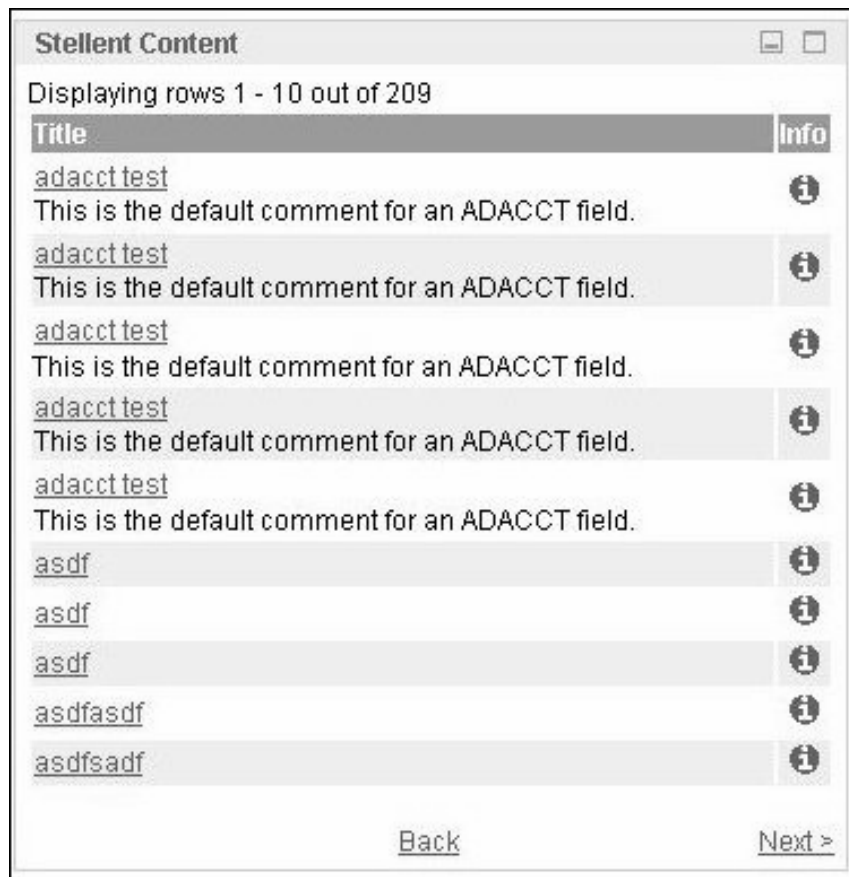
Stellent Content

Displaying rows 1 - 10 out of 209

| Title | Info |
|---|---|
| adacct test<br>This is the default comment for an ADACCT field. | |
| adacct test<br>This is the default comment for an ADACCT field. | |
| adacct test<br>This is the default comment for an ADACCT field. | |
| adacct test<br>This is the default comment for an ADACCT field. | |
| adacct test<br>This is the default comment for an ADACCT field. | |
| asdf | |
| asdf | |
| asdf | |
| asdfasdf | |
| asdfsadf | |

Back Next >